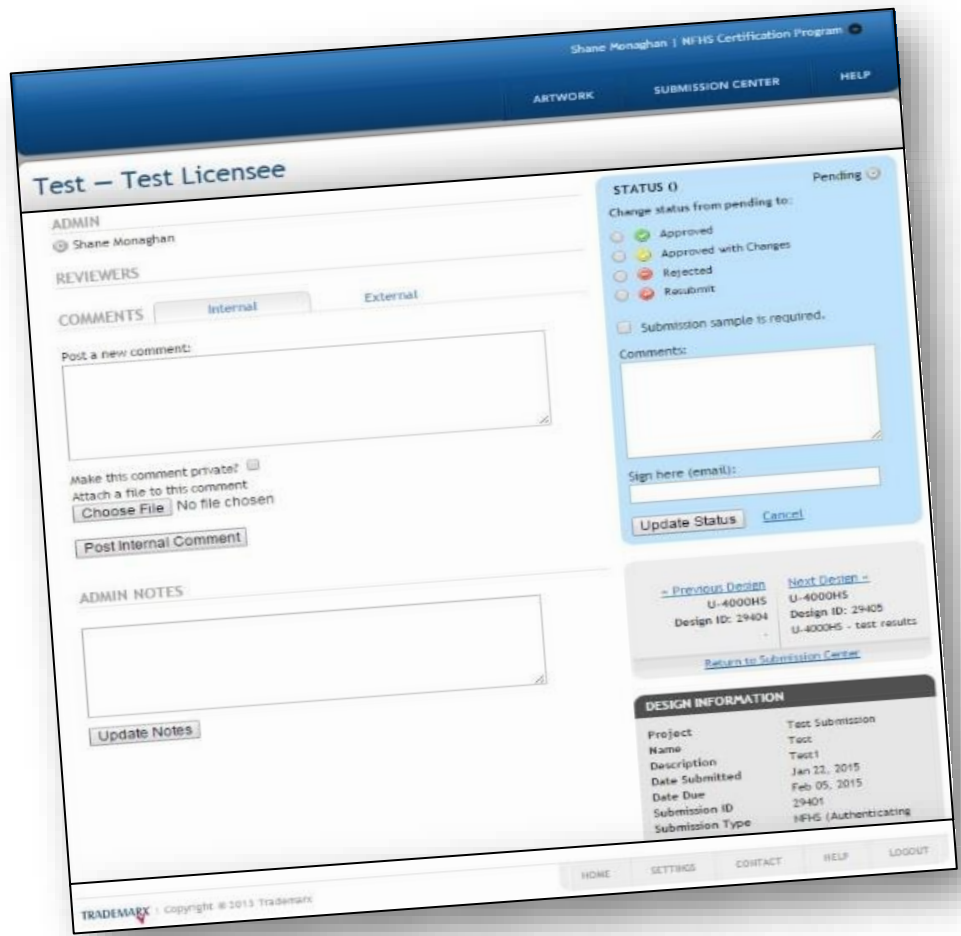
Shane Monaghan | NFHS Certification Program

ARTWORK SUBMISSION CENTER HELP

Test — Test Licensee

ADMIN
Shane Monaghan

REVIEWERS

COMMENTS Internal External

Post a new comment:

Make this comment private?
Attach a file to this comment
Choose File No file chosen

Post Internal Comment

ADMIN NOTES

Update Notes

STATUS () Pending
Change status from pending to:
Approved
Approved with Changes
Rejected
Resubmit

Submission sample is required.

Comments:

Sign here (email):

Update Status Cancel

« Previous Design
U-4000HS
Design ID: 29404

Next Design »
U-4000HS
Design ID: 29405
U-4000HS - test results

Return to Submission Center

DESIGN INFORMATION

| | |
|---|---|
| Project | Test Submission |
| Name | Test |
| Description | Test1 |
| Date Submitted | Jan 22, 2015 |
| Date Due | Feb 05, 2015 |
| Submission ID | 29401 |
| Submission Type | NFHS (Authenticating |

HOME SETTINGS CONTACT HELP LOGOUT

TRADEMARX | Copyright © 2015 Trademarx